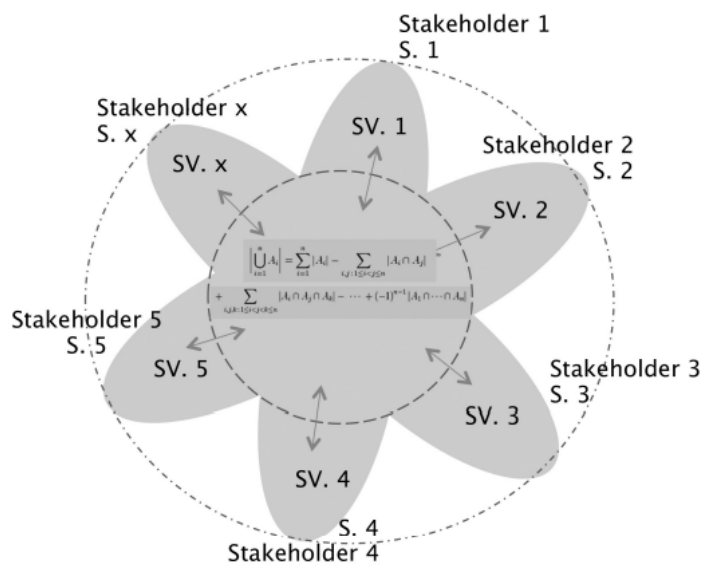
Stakeholder 1
S. 1

Stakeholder x
S. x

SV. 1

Stakeholder 2
S. 2

SV. x

SV. 2

$\left|\bigcup_{i=1}^{n} A_i\right| = \sum_{i=1}^{n} |A_i| - \sum_{i,j:1\le i<j\le n} |A_i \cap A_j|$

$+ \sum_{i,j,k:1\le i<j<k\le n} |A_i \cap A_j \cap A_k| - \cdots + (-1)^{n-1} |A_1 \cap \cdots \cap A_n|$

Stakeholder 5
S. 5

SV. 5

Stakeholder 3
S. 3

SV. 3

SV. 4

S. 4
Stakeholder 4